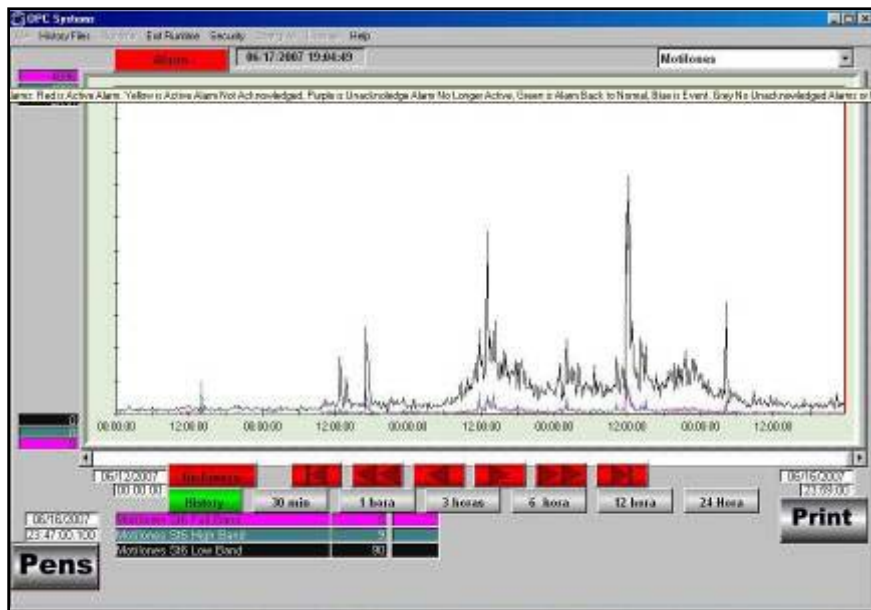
OPC Systems

History Files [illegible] Exit Runtime Security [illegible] Help

Alarm

06/17/2007 19:04:49

Motilones

arms: Red is Active Alarm, Yellow is Active Alarm Not Acknowledged, Purple is Unacknowledge Alarm No Longer Active, Green is Alarm Back to Normal, Blue is Event, Gray No Unacknowledged Alarms or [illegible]

0
0

00:00:00 12:00:00 00:00:00 12:00:00 00:00:00 12:00:00 00:00:00 12:00:00 00:00:00 12:00:00

06/12/2007
00:00:00

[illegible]

History

30 min

1 hora

3 horas

6 hora

12 hora

24 Hora

06/16/2007
23:59:00

Print

06/16/2007
23:47:00.100

Pens

Motilones St6 Full Band
Motilones St6 High Band 9
Motilones St6 Low Band 90